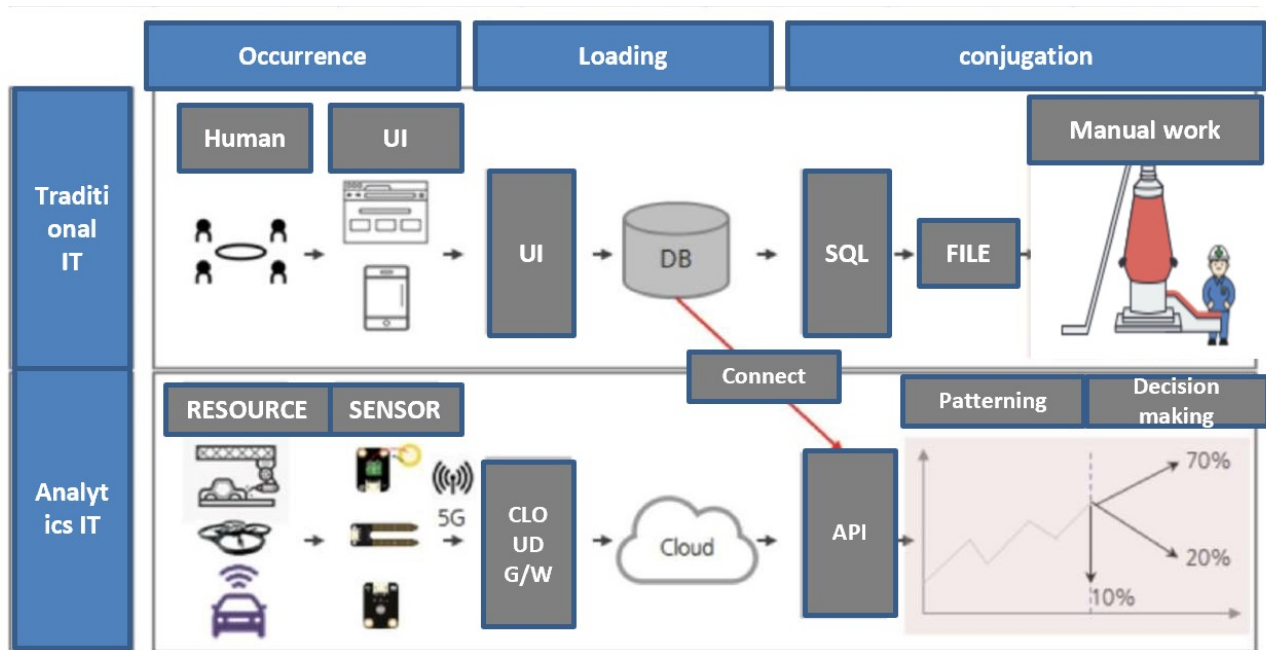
Occurrence

Loading

conjugation

Traditional IT

Human

UI

UI

DB

SQL

FILE

Manual work

Connect

Analytics IT

RESOURCE

SENSOR

5G

CLOUD G/W

Cloud

API

Patterning

Decision making

70%

20%

10%